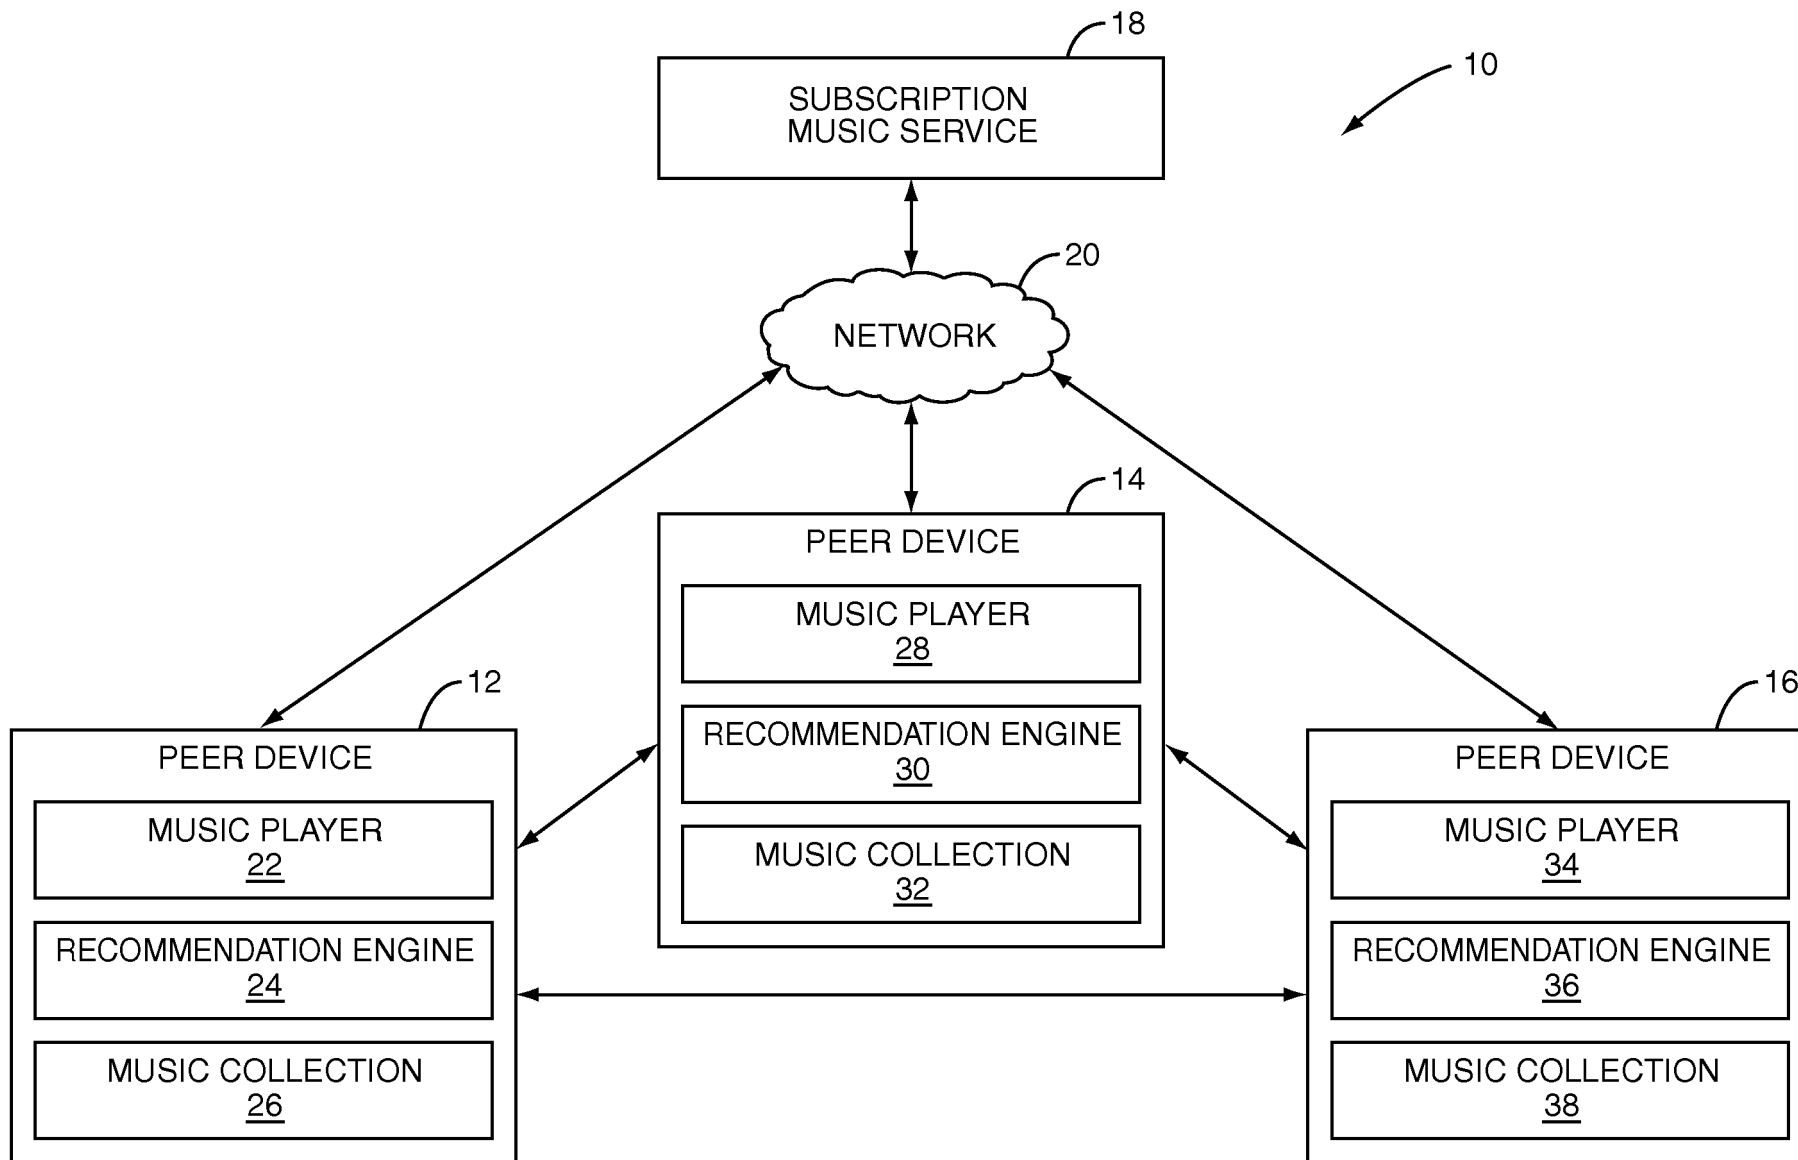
18

SUBSCRIPTION MUSIC SERVICE

10

20

NETWORK

14

PEER DEVICE

MUSIC PLAYER
28

RECOMMENDATION ENGINE
30

MUSIC COLLECTION
32

12

PEER DEVICE

MUSIC PLAYER
22

RECOMMENDATION ENGINE
24

MUSIC COLLECTION
26

16

PEER DEVICE

MUSIC PLAYER
34

RECOMMENDATION ENGINE
36

MUSIC COLLECTION
38